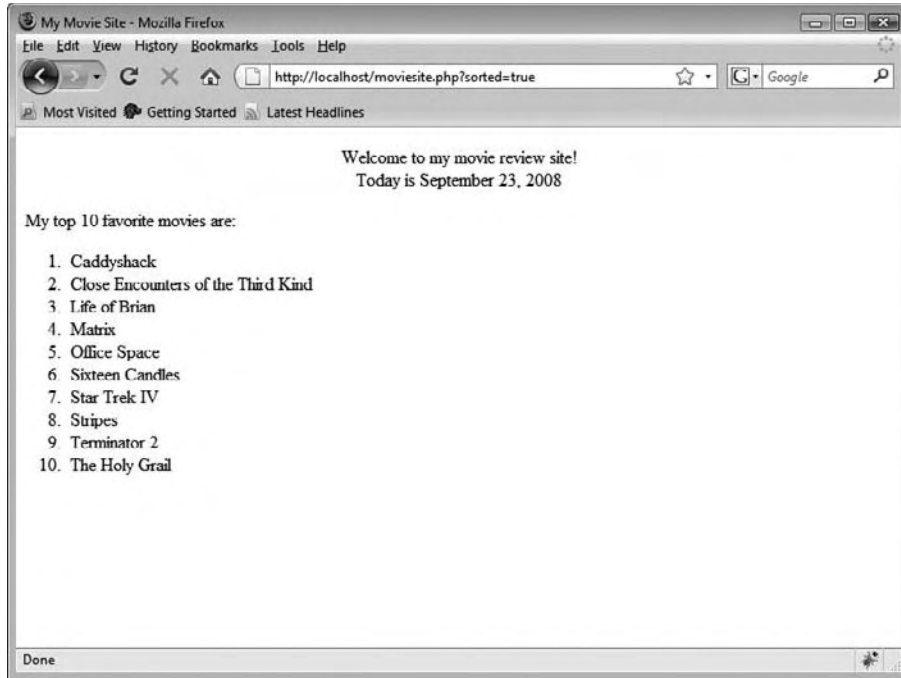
My Movie Site - Mozilla Firefox

File Edit View History Bookmarks Tools Help

http://localhost/moviesite.php?sorted=true

Google

Most Visited Getting Started Latest Headlines

Welcome to my movie review site!
Today is September 23, 2008

My top 10 favorite movies are:

1. Caddyshack
2. Close Encounters of the Third Kind
3. Life of Brian
4. Matrix
5. Office Space
6. Sixteen Candles
7. Star Trek IV
8. Stripes
9. Terminator 2
10. The Holy Grail

Done